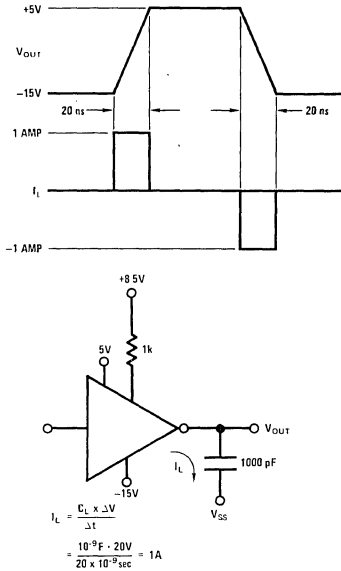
+5V

$V_{OUT}$

–15V

20 ns

20 ns

1 AMP

$I_L$

–1 AMP

+8.5V

5V

1k

$V_{OUT}$

$I_L$

1000 pF

–15V

$V_{SS}$

$I_L = \frac{C_L \times \Delta V}{\Delta t}$

$= \frac{10^{-9}F \cdot 20V}{20 \times 10^{-9}sec} = 1A$